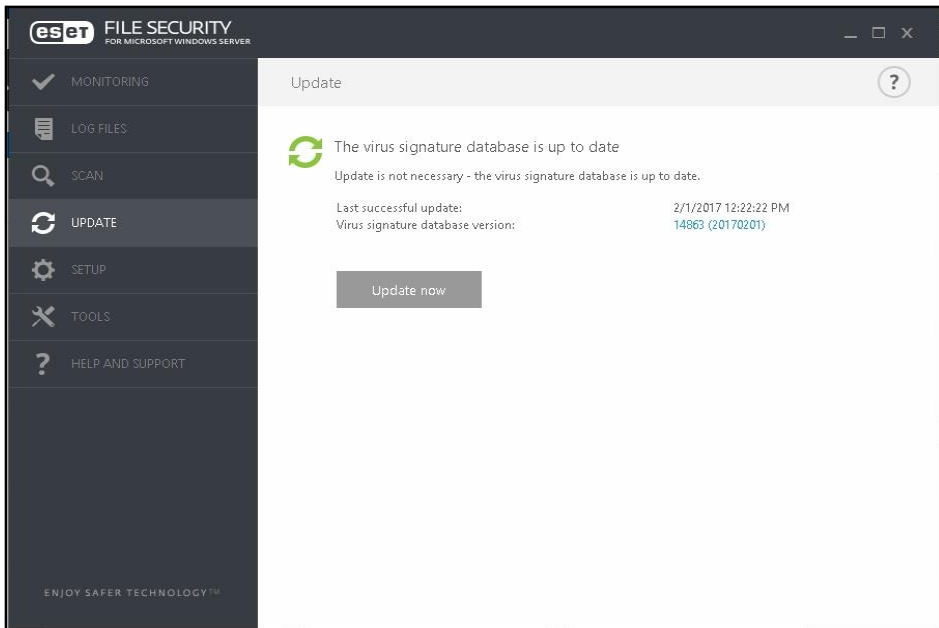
eset FILE SECURITY
FOR MICROSOFT WINDOWS SERVER

MONITORING
LOG FILES
SCAN
UPDATE
SETUP
TOOLS
HELP AND SUPPORT

ENJOY SAFER TECHNOLOGY™

Update

?

The virus signature database is up to date

Update is not necessary - the virus signature database is up to date.

| Last successful update: | 2/1/2017 12:22:22 PM |
|---|---|
| Virus signature database version: | 14863 (20170201) |

Update now